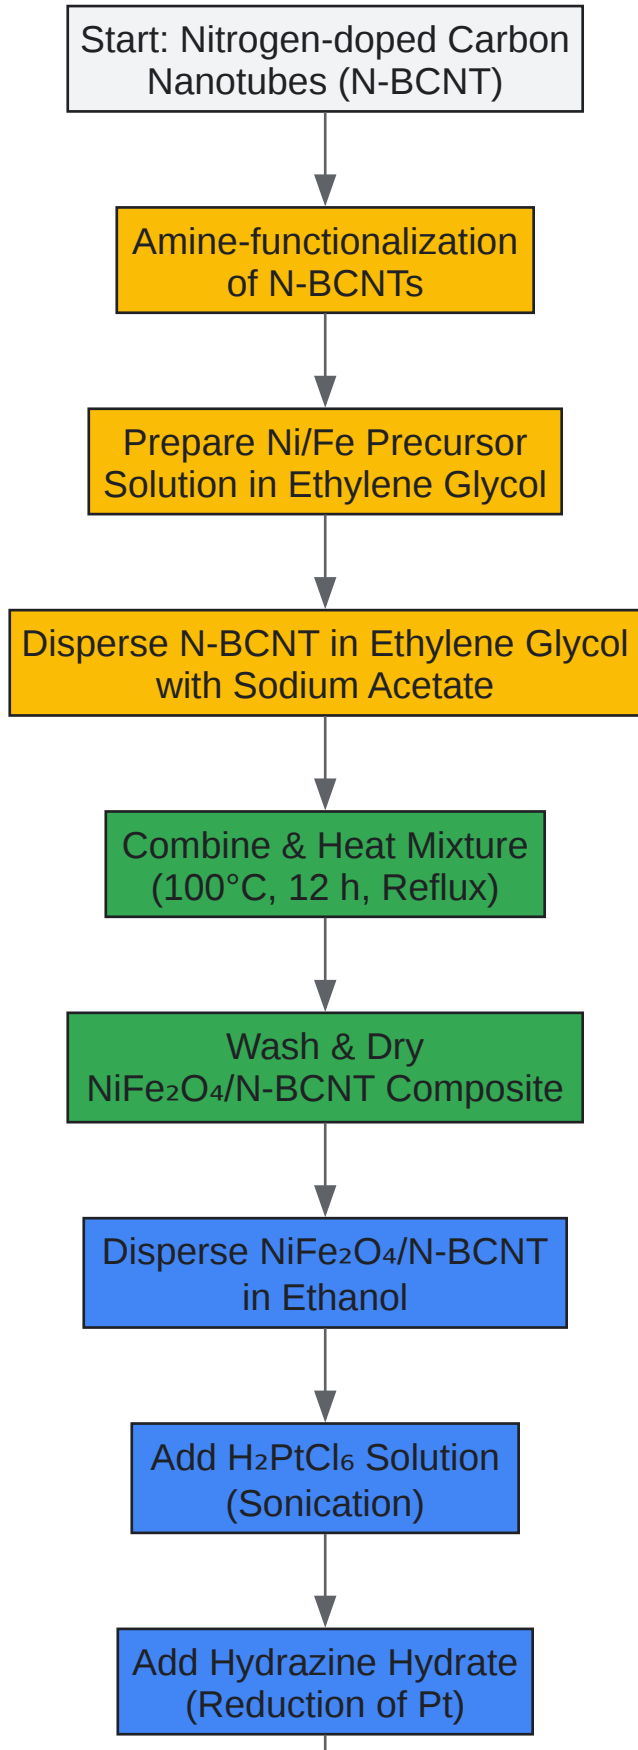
Start: Nitrogen-doped Carbon Nanotubes (N-BCNT)

Amine-functionalization of N-BCNTs

Prepare Ni/Fe Precursor Solution in Ethylene Glycol

Disperse N-BCNT in Ethylene Glycol with Sodium Acetate

Combine & Heat Mixture (100°C, 12 h, Reflux)

Wash & Dry $NiFe_2O_4$/N-BCNT Composite

Disperse $NiFe_2O_4$/N-BCNT in Ethanol

Add $H_2PtCl_6$ Solution (Sonication)

Add Hydrazine Hydrate (Reduction of Pt)